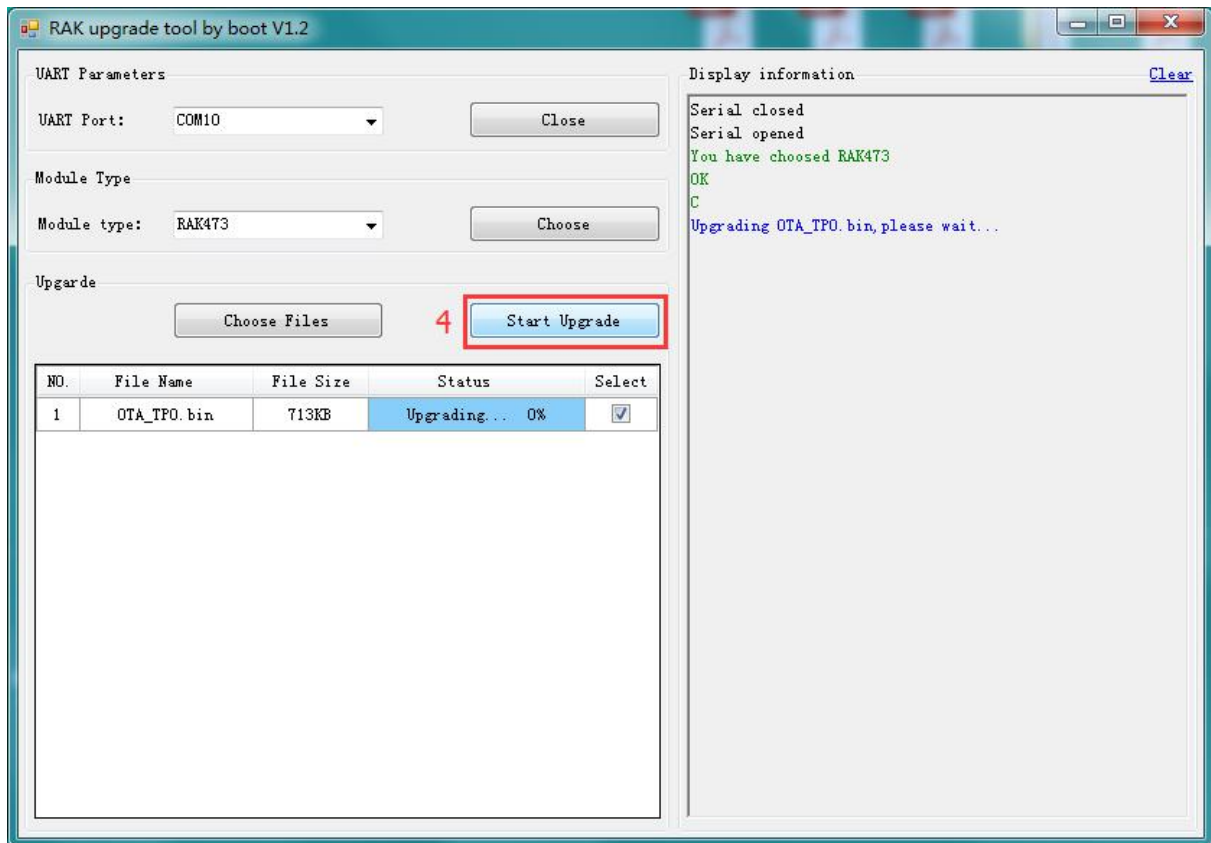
RAK upgrade tool by boot V1.2

UART Parameters

UART Port: COM10

Close

Module Type

Module type: RAK473

Choose

Upgarde

Choose Files

4

Start Upgrade

| NO. | File Name | File Size | Status | Select |
|---|---|---|---|---|
| 1 | OTA_TPO.bin | 713KB | Upgrading... 0% | ☑ |

Display information

Clear

Serial closed
Serial opened
You have choosed RAK473
OK
C
Upgrading OTA_TPO.bin,please wait...